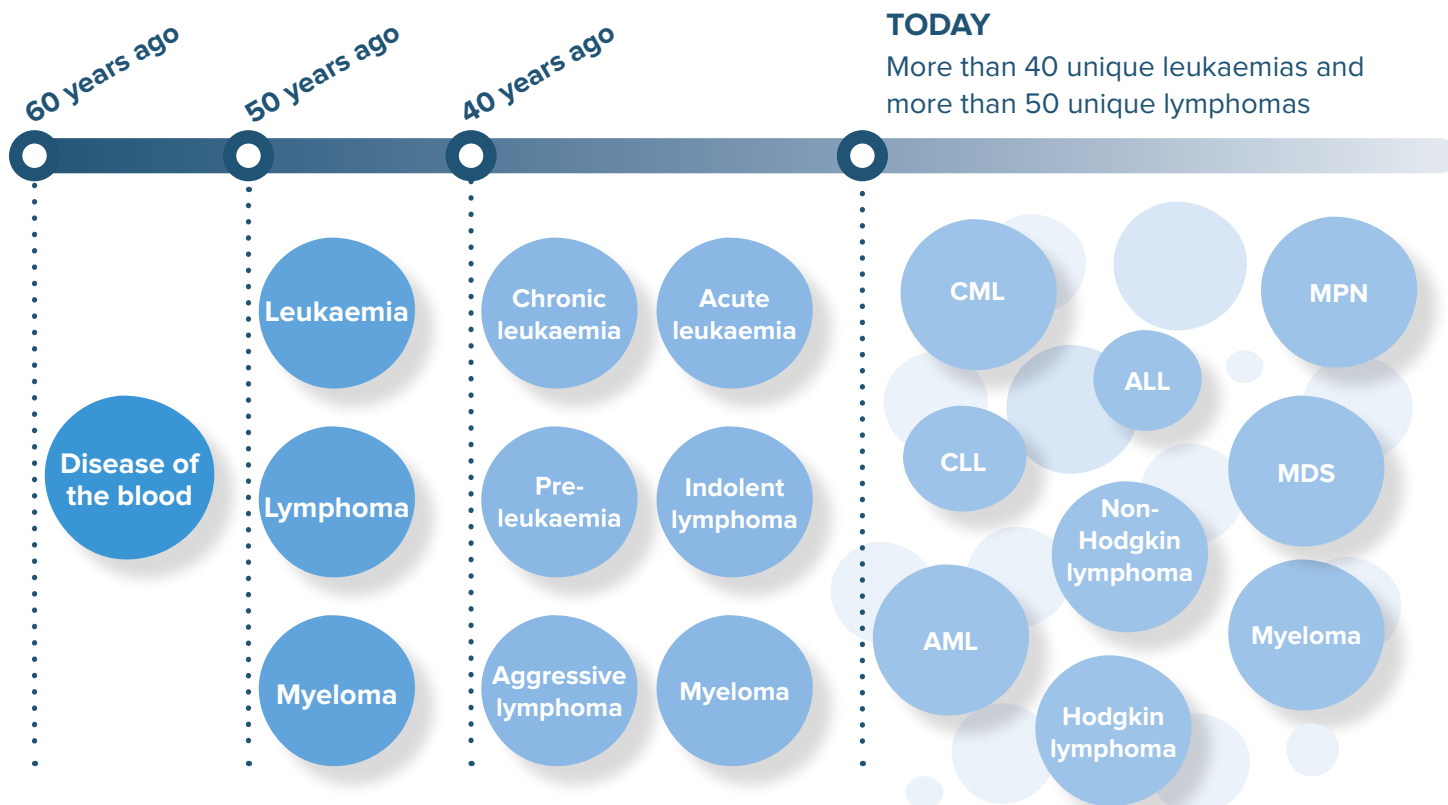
60 years ago

50 years ago

40 years ago

TODAY
More than 40 unique leukaemias and more than 50 unique lymphomas

Disease of the blood

Leukaemia

Lymphoma

Myeloma

Chronic leukaemia

Acute leukaemia

Pre-leukaemia

Indolent lymphoma

Aggressive lymphoma

Myeloma

CML

MPN

ALL

CLL

MDS

Non-Hodgkin lymphoma

AML

Myeloma

Hodgkin lymphoma